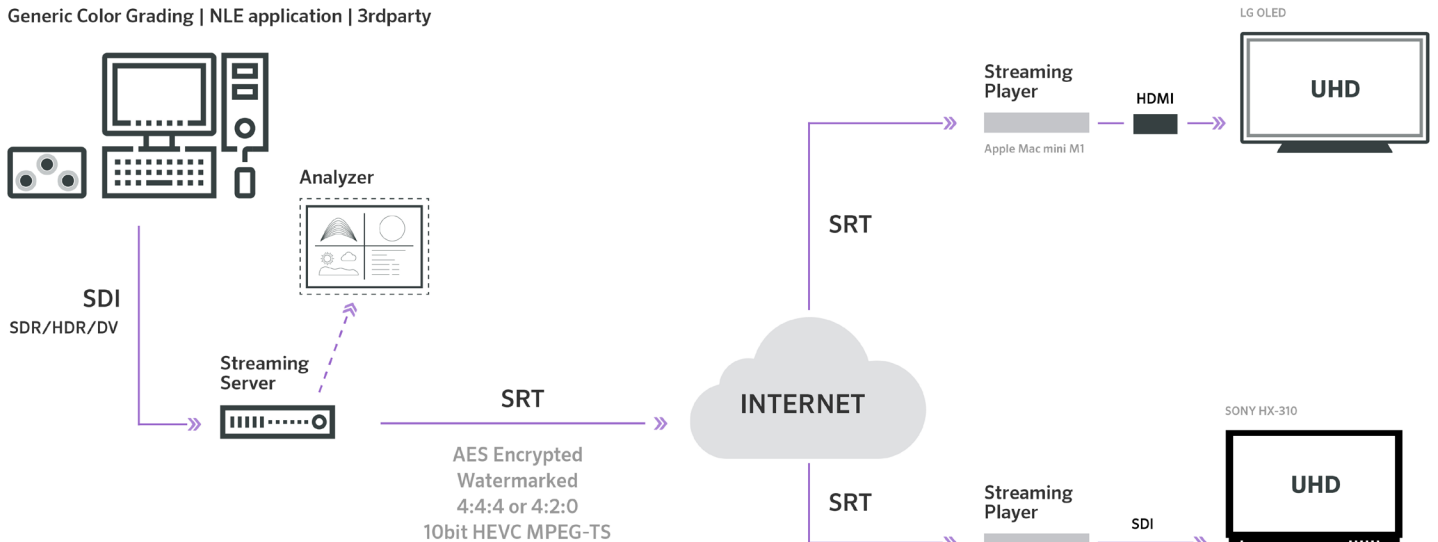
Generic Color Grading | NLE application | 3rdparty

LG OLED

Streaming Player

HDMI

UHD

Apple Mac mini M1

Analyzer

SRT

SDI

SDR/HDR/DV

Streaming Server

SRT

INTERNET

SONY HX-310

AES Encrypted
Watermarked
4:4:4 or 4:2:0
10bit HEVC MPEG-TS

SRT

Streaming Player

SDI

UHD